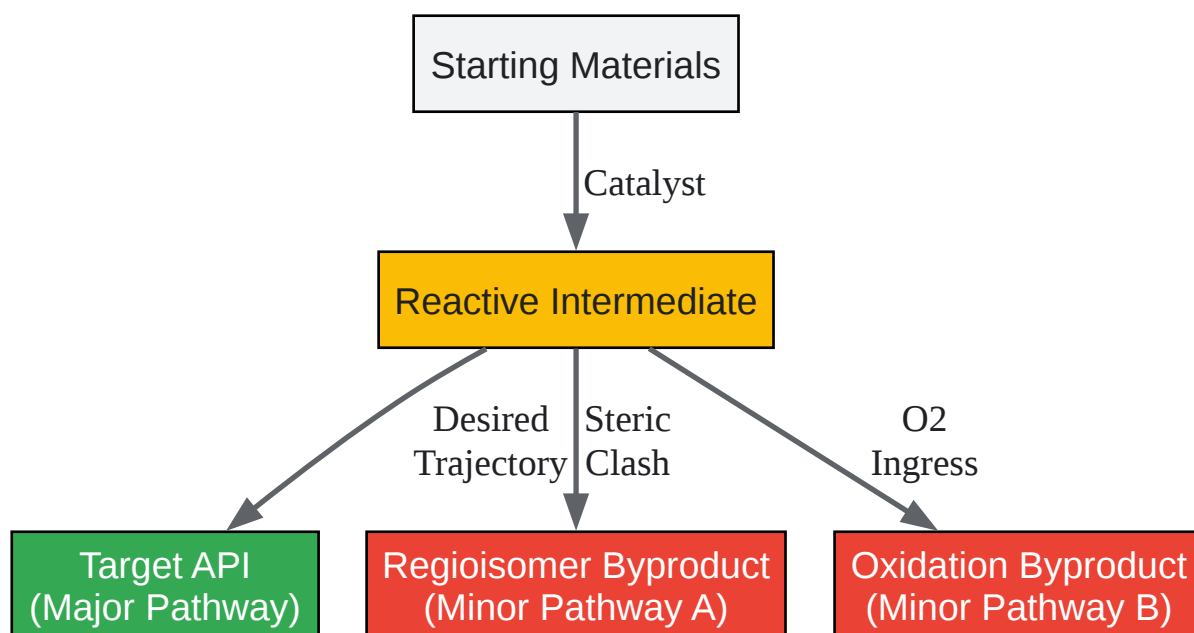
Starting Materials

Catalyst

Reactive Intermediate

Desired Trajectory

Steric Clash

O2 Ingress

Target API (Major Pathway)

Regioisomer Byproduct (Minor Pathway A)

Oxidation Byproduct (Minor Pathway B)